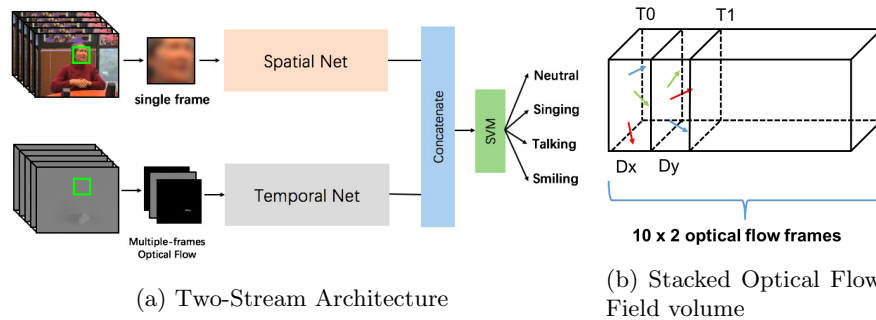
single frame

Spatial Net

Multiple-frames Optical Flow

Temporal Net

Concatenate

SVM

Neutral

Singing

Talking

Smiling

(a) Two-Stream Architecture

T0

T1

Dx

Dy

10 x 2 optical flow frames

(b) Stacked Optical Flow Field volume